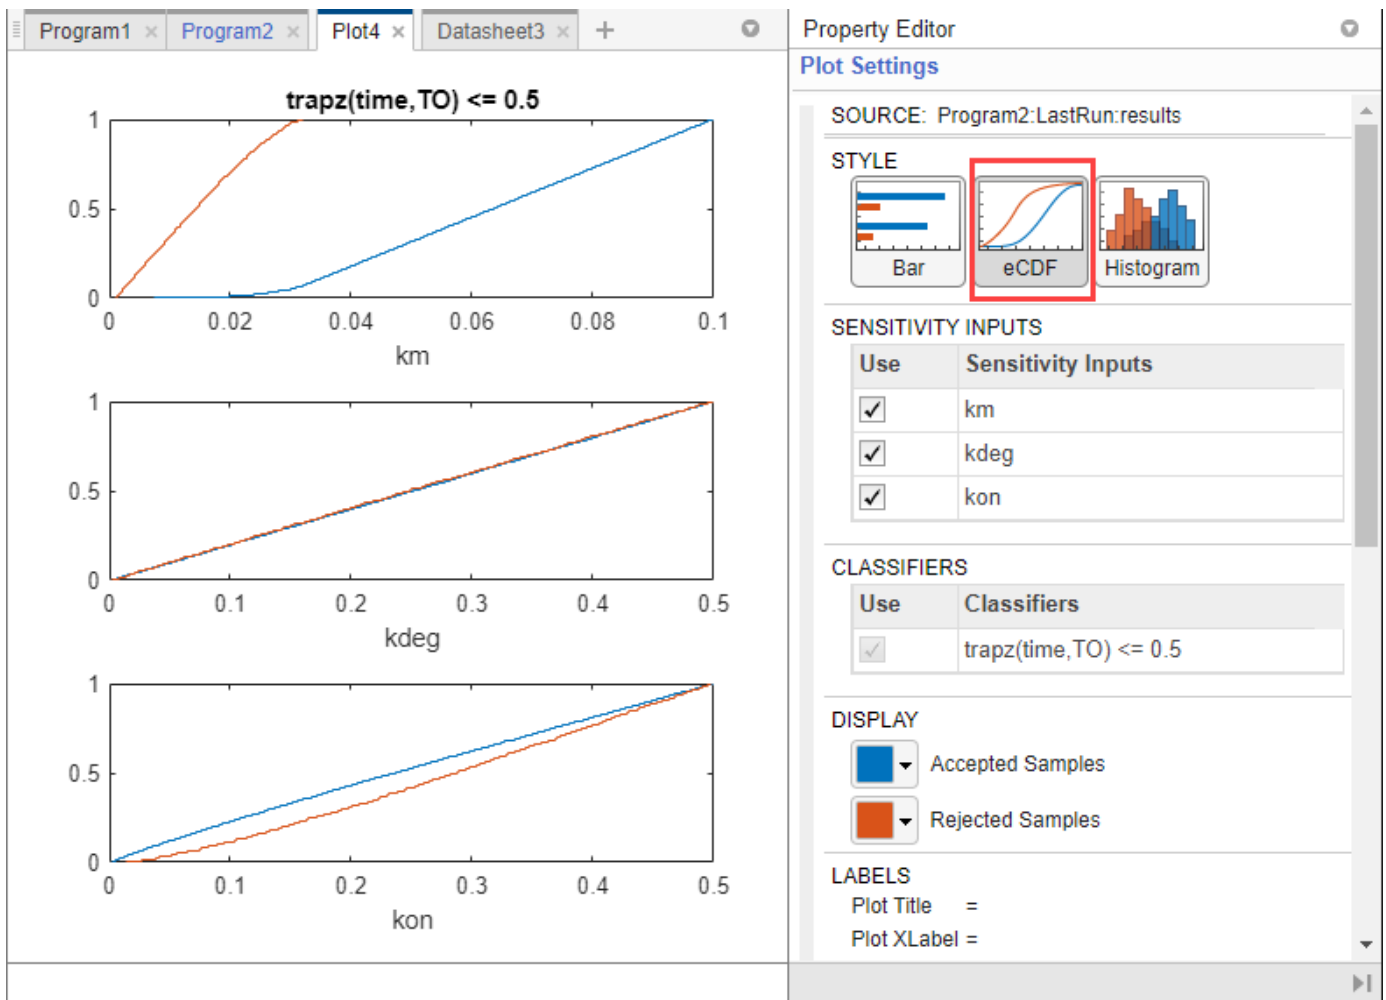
Program1 × Program2 × Plot4 × Datasheet3 × +

trapz(time,TO) <= 0.5

1
0.5
0
0 0.02 0.04 0.06 0.08 0.1
km

1
0.5
0
0 0.1 0.2 0.3 0.4 0.5
kdeg

1
0.5
0
0 0.1 0.2 0.3 0.4 0.5
kon

Property Editor
Plot Settings

SOURCE: Program2:LastRun:results

STYLE
Bar eCDF Histogram

SENSITIVITY INPUTS

| Use | Sensitivity Inputs |
|---|---|
| ✓ | km |
| ✓ | kdeg |
| ✓ | kon |

CLASSIFIERS

| Use | Classifiers |
|---|---|
| ✓ | trapz(time,TO) <= 0.5 |

DISPLAY
Accepted Samples
Rejected Samples

LABELS
Plot Title =
Plot XLabel =